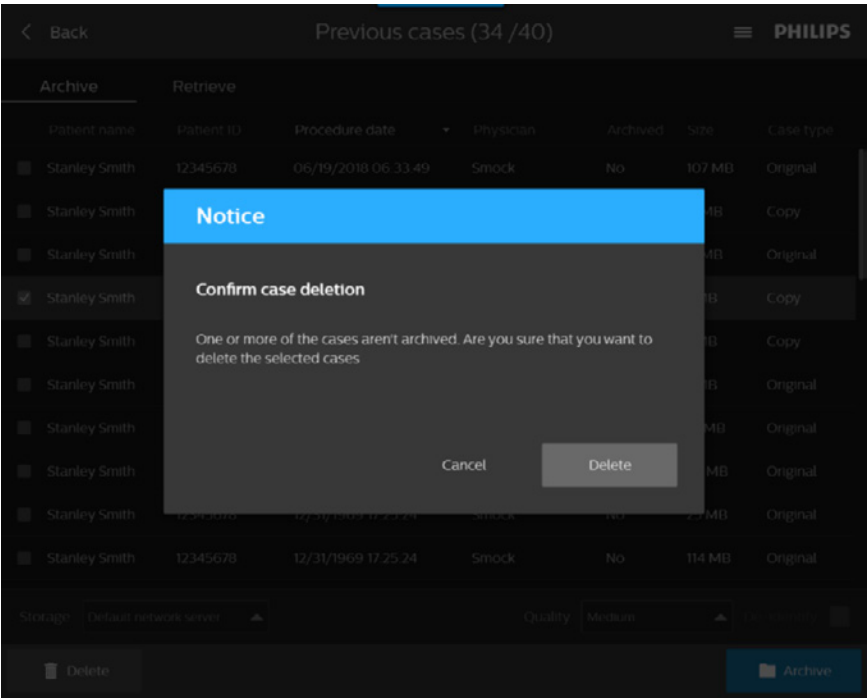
< Back

Previous cases (34 /40)

PHILIPS

Archive

Retrieve

| | Patient name | Patient ID | Procedure date | Physician | Archived | Size | Case type |
|---|---|---|---|---|---|---|---|
| | Stanley Smith | 12345678 | 06/19/2018 06:33:49 | Smock | No | 107 MB | Original |
| | Stanley Smith | | | | | MB | Copy |
| | Stanley Smith | | | | | MB | Original |
| ☑ | Stanley Smith | | | | | B | Copy |
| | Stanley Smith | | | | | B | Copy |
| | Stanley Smith | | | | | B | Original |
| | Stanley Smith | | | | | MB | Original |
| | Stanley Smith | | | | | MB | Original |
| | Stanley Smith | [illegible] | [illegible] | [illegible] | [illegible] | 25 MB | Original |
| | Stanley Smith | 12345678 | 12/31/1969 17:25:24 | Smock | No | 114 MB | Original |

Notice

Confirm case deletion

One or more of the cases aren't archived. Are you sure that you want to delete the selected cases

Cancel

Delete

Storage Default network server

Quality Medium

Delete

Archive